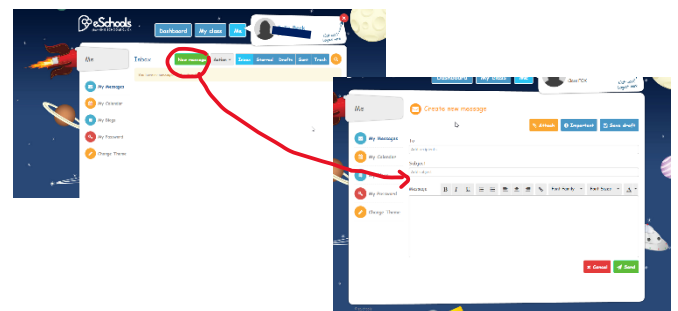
eSchools

Dashboard

My class

Me

Me

Inbox

New message

Action

Inbox

Starred

Drafts

Sent

Trash

My Messages

My Calendar

My Blogs

My Password

Change Theme

Dashboard

My class

Me

Create new message

Attach

Important

Save draft

To:

Subject:

Message:

My Messages

My Calendar

My Password

Change Theme

Font Family

Font Sizes

Cancel

Send